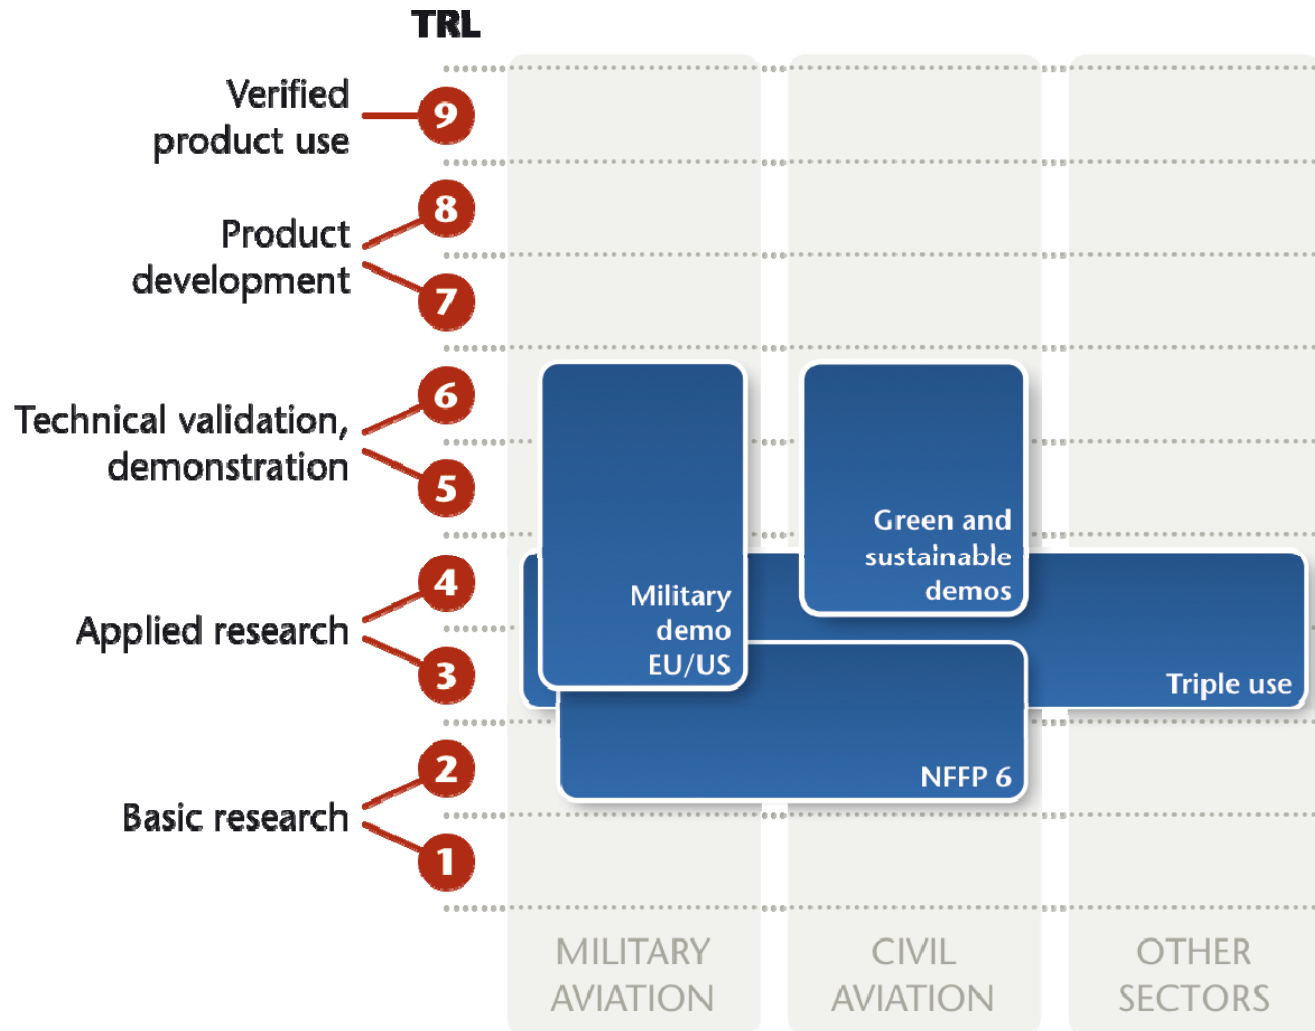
TRL

Verified product use
9

Product development
8
7

Technical validation, demonstration
6
5

Applied research
4
3

Basic research
2
1

Military demo EU/US

Green and sustainable demos

Triple use

NFFP 6

MILITARY AVIATION

CIVIL AVIATION

OTHER SECTORS